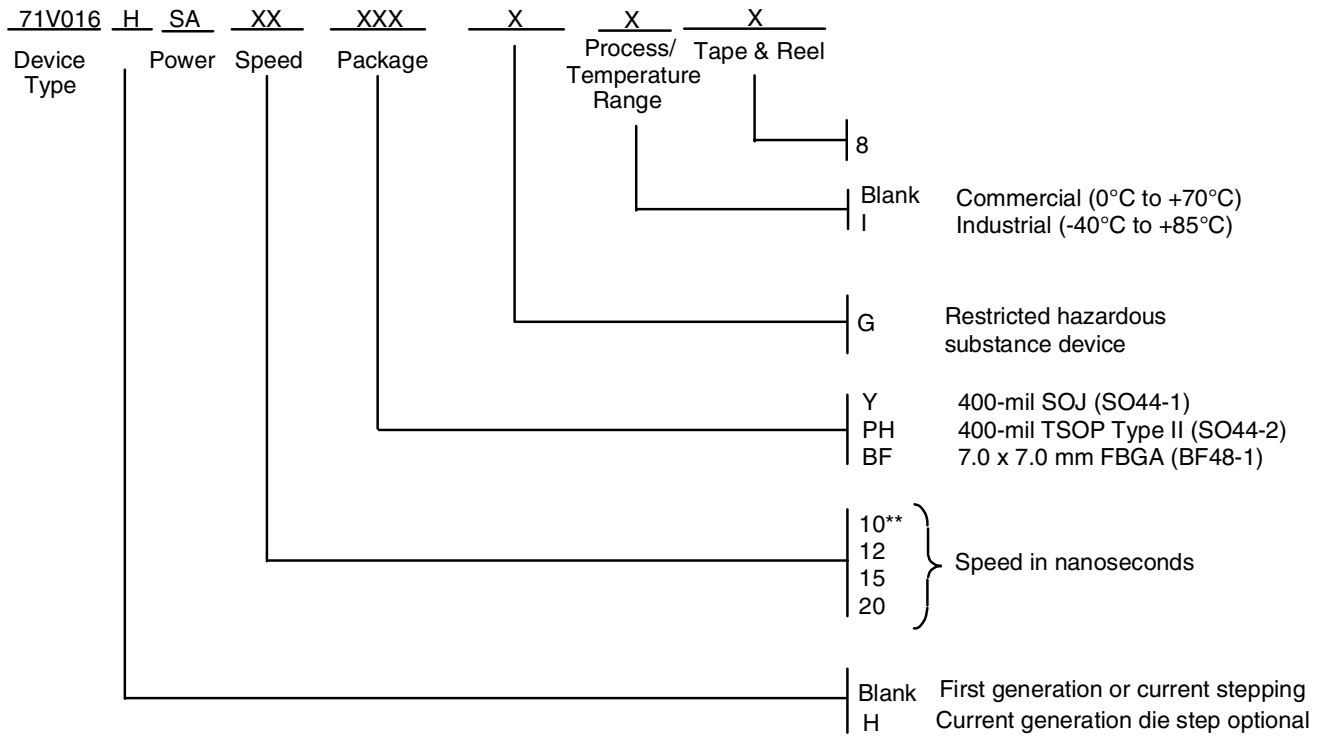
71V016 H SA XX XXX X X X

Device Type

Power

Speed

Package

Process/ Temperature Range

Tape & Reel

8

Blank Commercial (0°C to +70°C)
I Industrial (-40°C to +85°C)

G Restricted hazardous substance device

Y 400-mil SOJ (SO44-1)
PH 400-mil TSOP Type II (SO44-2)
BF 7.0 x 7.0 mm FBGA (BF48-1)

10**
12
15
20
Speed in nanoseconds

Blank First generation or current stepping
H Current generation die step optional